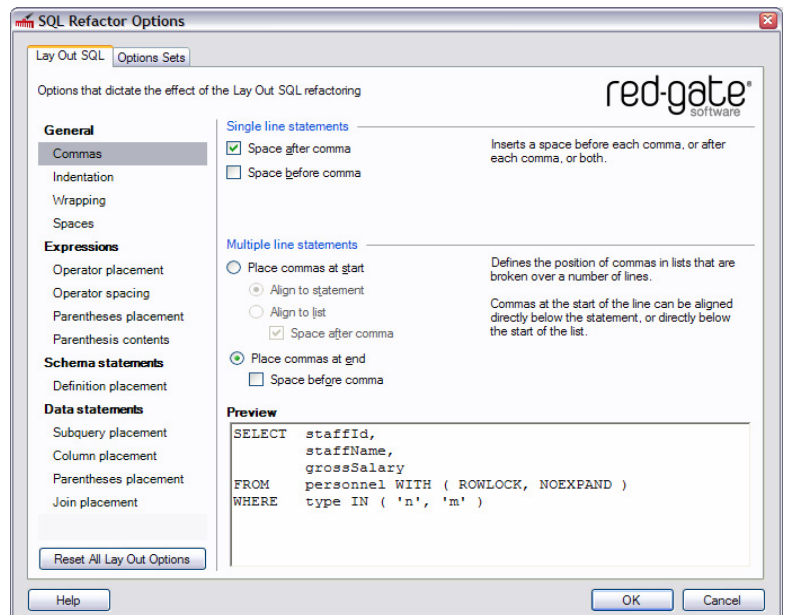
SQL Refactor Options

Lay Out SQL | Options Sets

Options that dictate the effect of the Lay Out SQL refactoring

red-gate® software

General
Commas
Indentation
Wrapping
Spaces
Expressions
Operator placement
Operator spacing
Parentheses placement
Parenthesis contents
Schema statements
Definition placement
Data statements
Subquery placement
Column placement
Parentheses placement
Join placement

Reset All Lay Out Options

Single line statements

Space after comma

Space before comma

Inserts a space before each comma, or after each comma, or both.

Multiple line statements

Place commas at start

Align to statement

Align to list

Space after comma

Place commas at end

Space before comma

Defines the position of commas in lists that are broken over a number of lines.

Commas at the start of the line can be aligned directly below the statement, or directly below the start of the list.

Preview

SELECT staffId,
staffName,
grossSalary
FROM personnel WITH ( ROWLOCK, NOEXPAND )
WHERE type IN ( 'n', 'm' )

Help

OK

Cancel